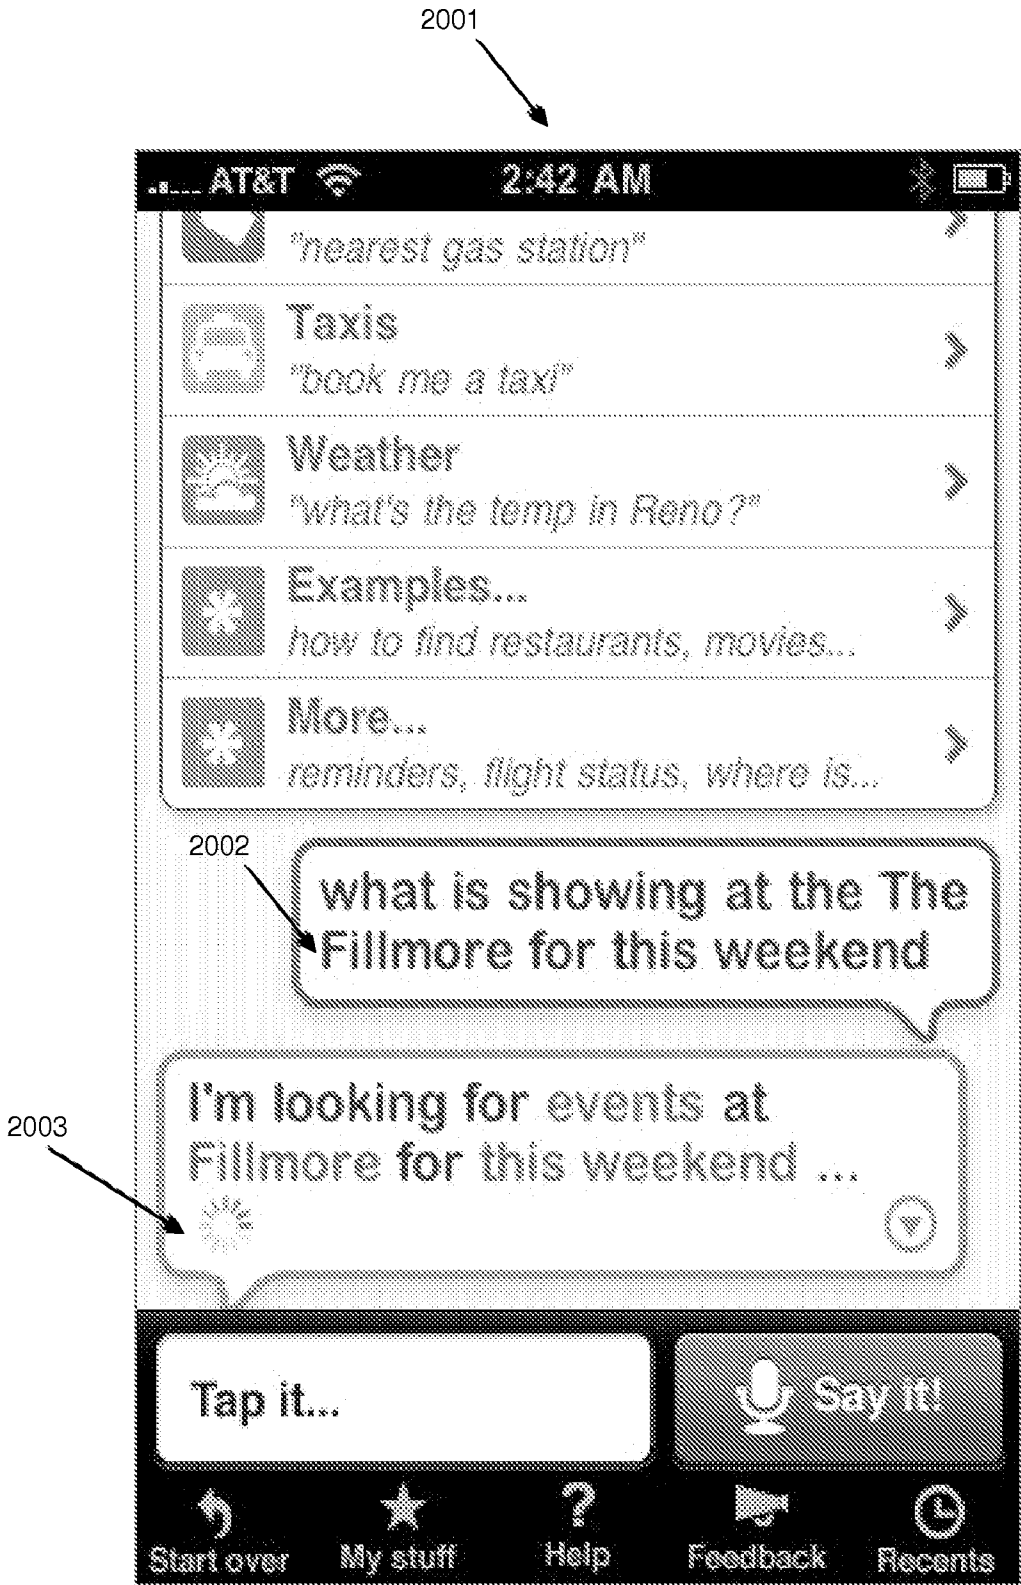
2001

AT&T 2:42 AM

"nearest gas station"

Taxis
"book me a taxi"

Weather
"what's the temp in Reno?"

Examples...
how to find restaurants, movies...

More...
reminders, flight status, where is...

2002

what is showing at the The Fillmore for this weekend

2003

I'm looking for events at Fillmore for this weekend ...

Tap it...

Say it!

Start over My stuff Help Feedback Recents